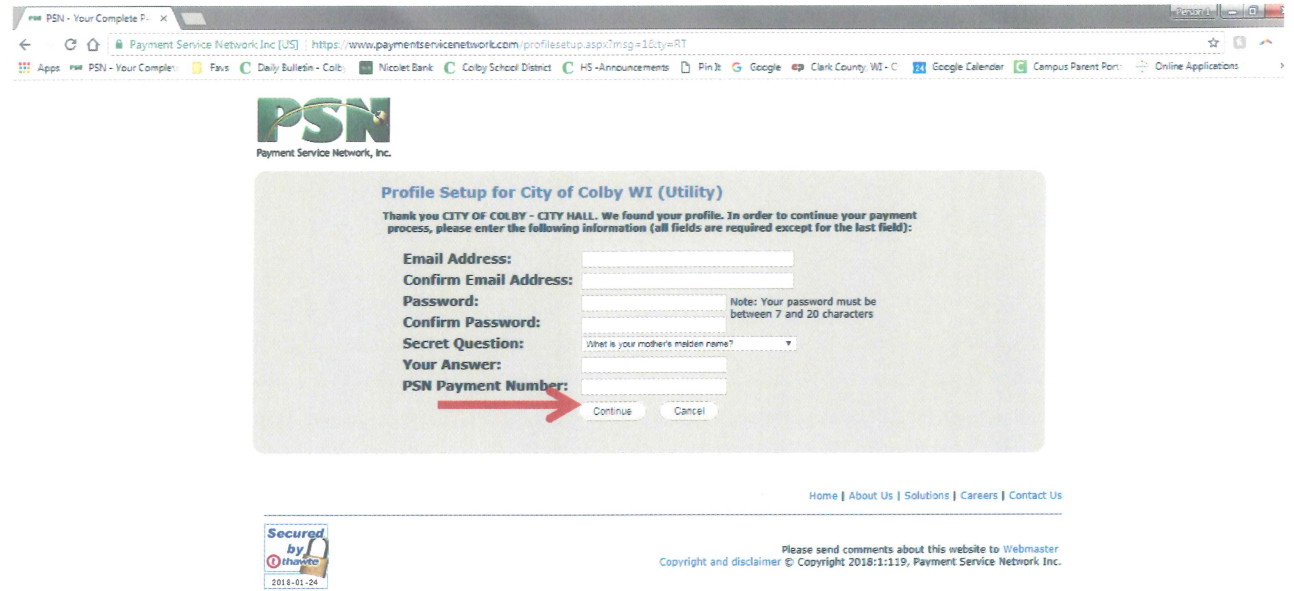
PSN - Your Complete P... ×

Payment Service Network Inc [US] | https://www.paymentservicenetwork.com/profilesetup.aspx?msg=1&ty=RT

Apps PSN - Your Complete Favs Daily Bulletin - Colby Nicolet Bank Colby School District HS -Announcements Pin It Google Clark County, WI - C Google Calendar Campus Parent Port Online Applications

PSN
Payment Service Network, Inc.

Profile Setup for City of Colby WI (Utility)

Thank you CITY OF COLBY - CITY HALL. We found your profile. In order to continue your payment process, please enter the following information (all fields are required except for the last field):

Email Address:
Confirm Email Address:
Password:
Note: Your password must be between 7 and 20 characters
Confirm Password:
Secret Question: What is your mother's maiden name?
Your Answer:
PSN Payment Number:

Continue Cancel

Home | About Us | Solutions | Careers | Contact Us

Secured by thawte
2018-01-24

Please send comments about this website to Webmaster
Copyright and disclaimer © Copyright 2018:1:119, Payment Service Network Inc.